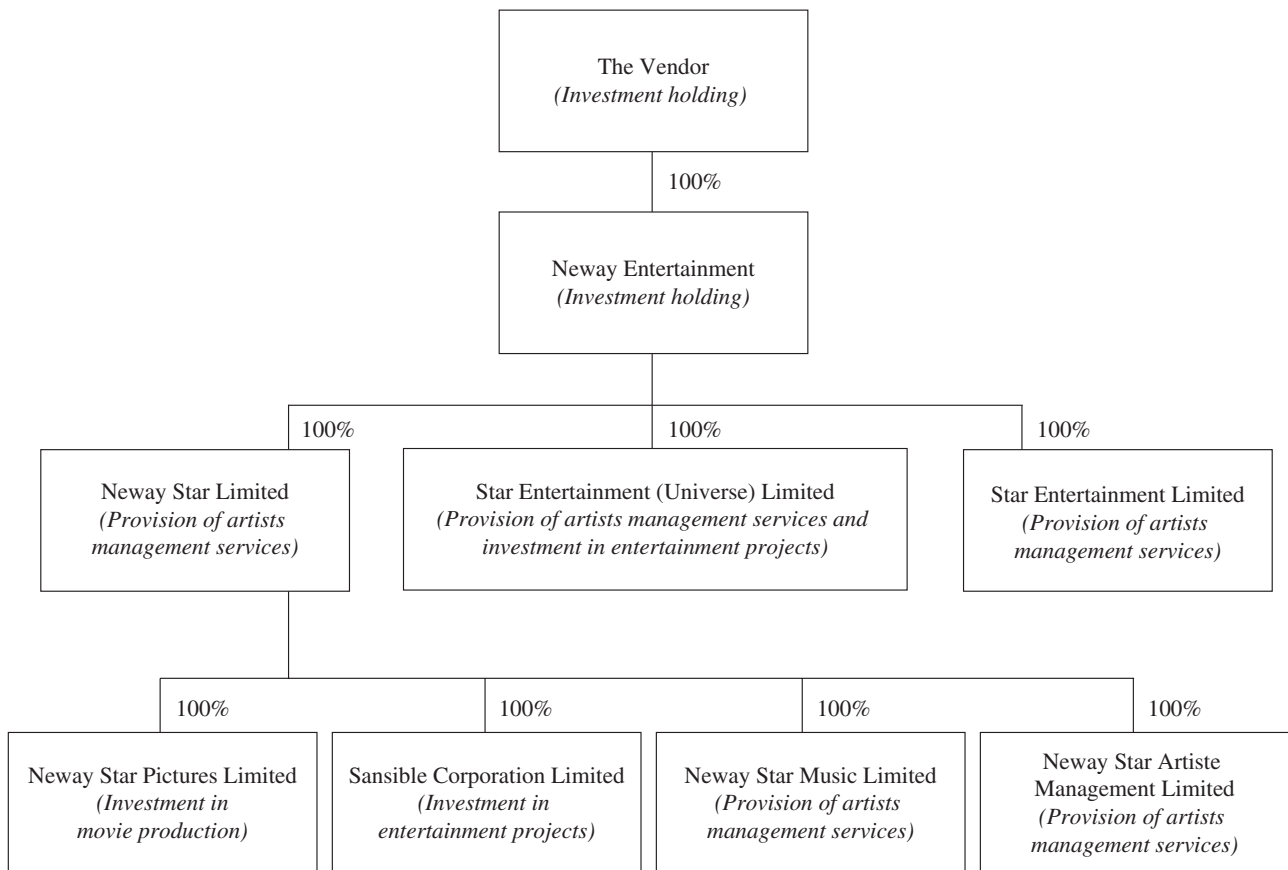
The Vendor
(Investment holding)

100%

Neway Entertainment
(Investment holding)

100%

100%

100%

Neway Star Limited
(Provision of artists management services)

Star Entertainment (Universe) Limited
(Provision of artists management services and investment in entertainment projects)

Star Entertainment Limited
(Provision of artists management services)

100%

100%

100%

100%

Neway Star Pictures Limited
(Investment in movie production)

Sansible Corporation Limited
(Investment in entertainment projects)

Neway Star Music Limited
(Provision of artists management services)

Neway Star Artiste Management Limited
(Provision of artists management services)